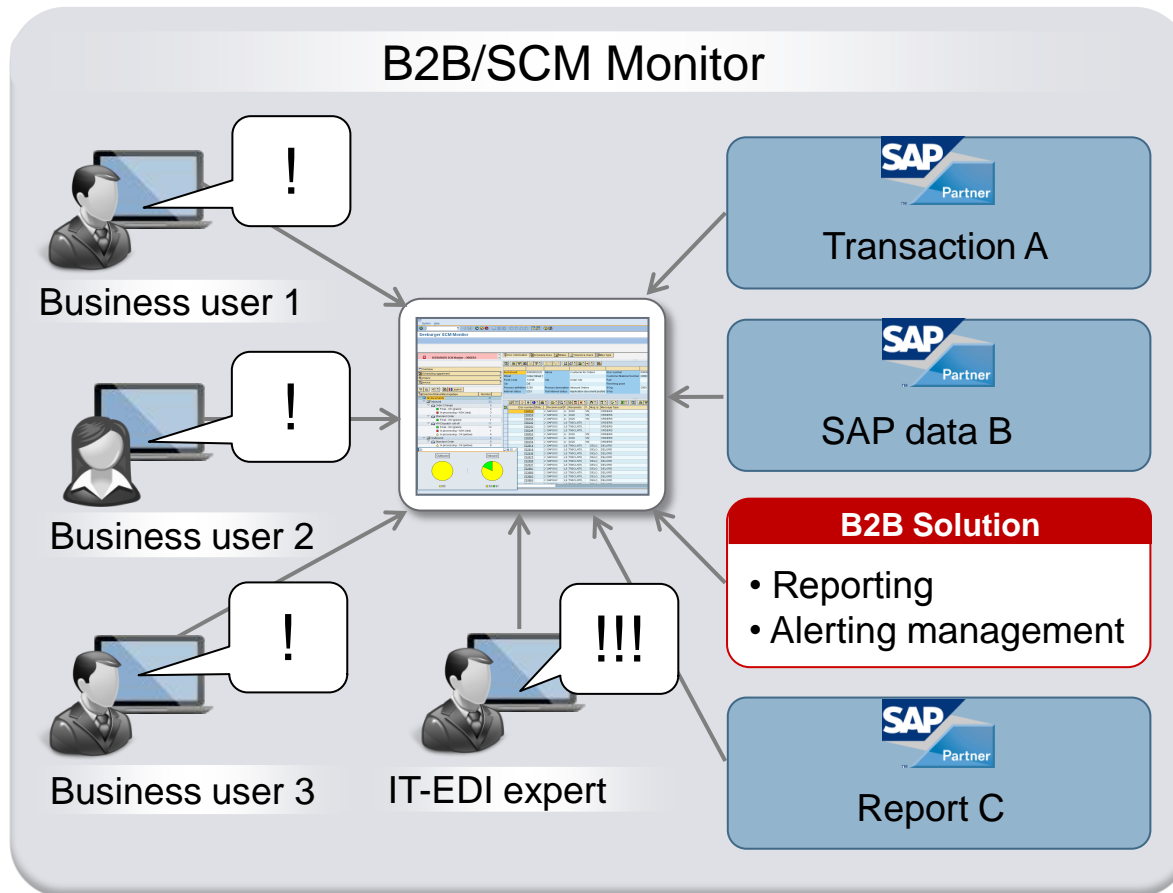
B2B/SCM Monitor

!

Business user 1

!

Business user 2

!

Business user 3

!!!

IT-EDI expert

Seeburger SCM Monitor

SAP Partner

Transaction A

SAP Partner

SAP data B

B2B Solution

• Reporting
• Alerting management

SAP Partner

Report C